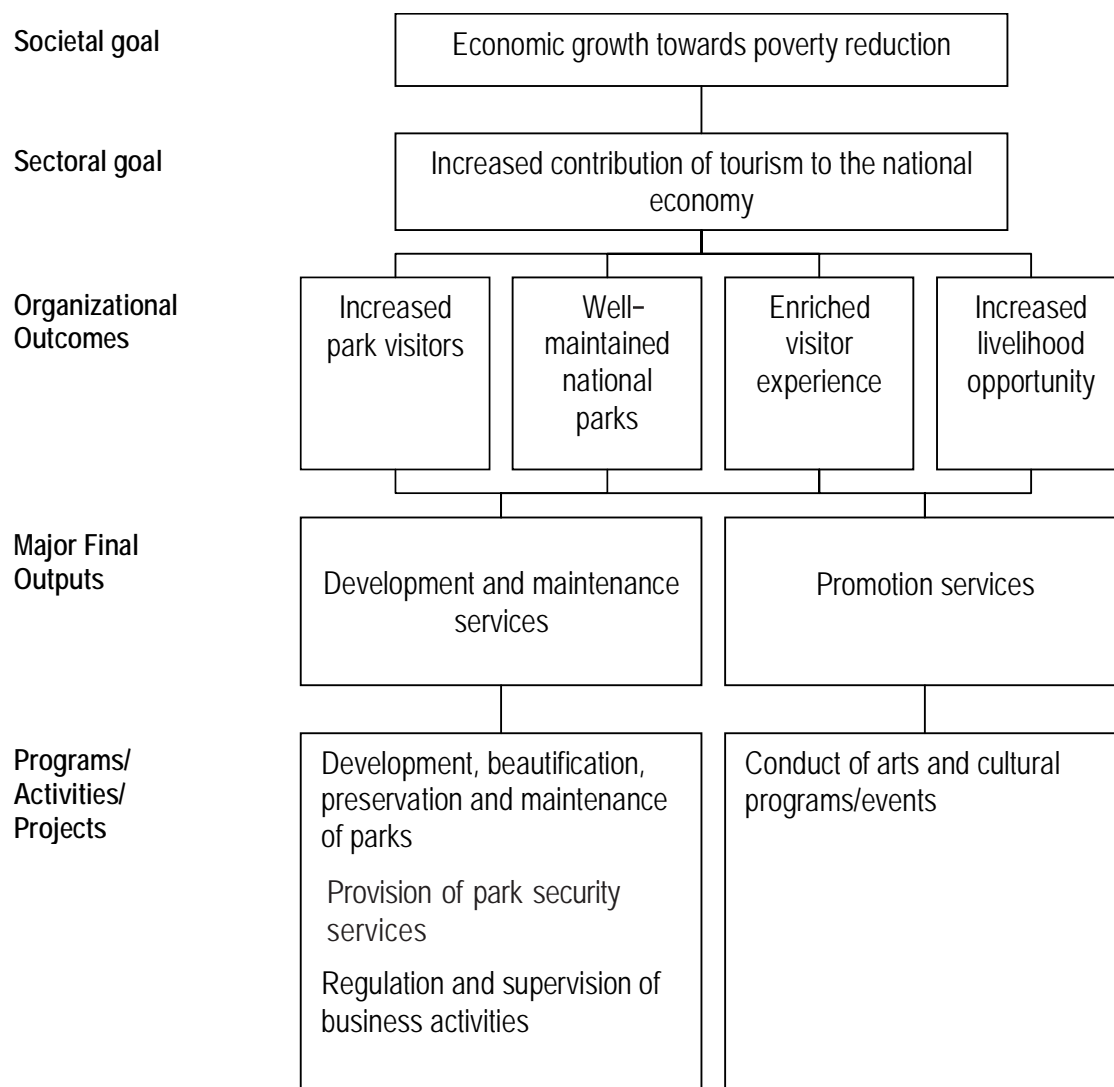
Societal goal

Economic growth towards poverty reduction

Sectoral goal

Increased contribution of tourism to the national economy

Organizational Outcomes

Increased park visitors

Well-maintained national parks

Enriched visitor experience

Increased livelihood opportunity

Major Final Outputs

Development and maintenance services

Promotion services

Programs/ Activities/ Projects

Development, beautification, preservation and maintenance of parks

Provision of park security services

Regulation and supervision of business activities

Conduct of arts and cultural programs/events